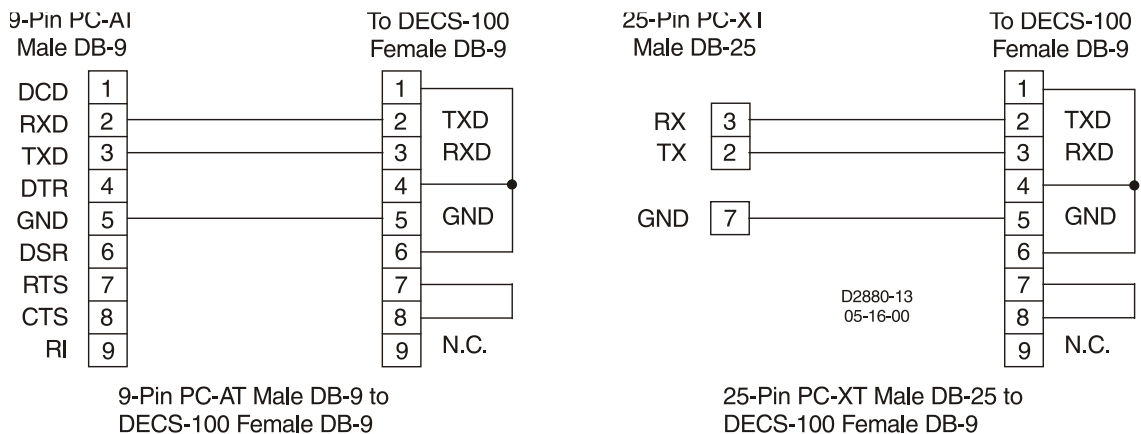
9-Pin PC-AT
Male DB-9

To DECS-100
Female DB-9

DCD 1
RXD 2
TXD 3
DTR 4
GND 5
DSR 6
RTS 7
CTS 8
RI 9

1
2 TXD
3 RXD
4
5 GND
6
7
8
9 N.C.

9-Pin PC-AT Male DB-9 to
DECS-100 Female DB-9

25-Pin PC-XT
Male DB-25

To DECS-100
Female DB-9

RX 3
TX 2
GND 7

1
2 TXD
3 RXD
4
5 GND
6
7
8
9 N.C.

D2880-13
05-16-00

25-Pin PC-XT Male DB-25 to
DECS-100 Female DB-9